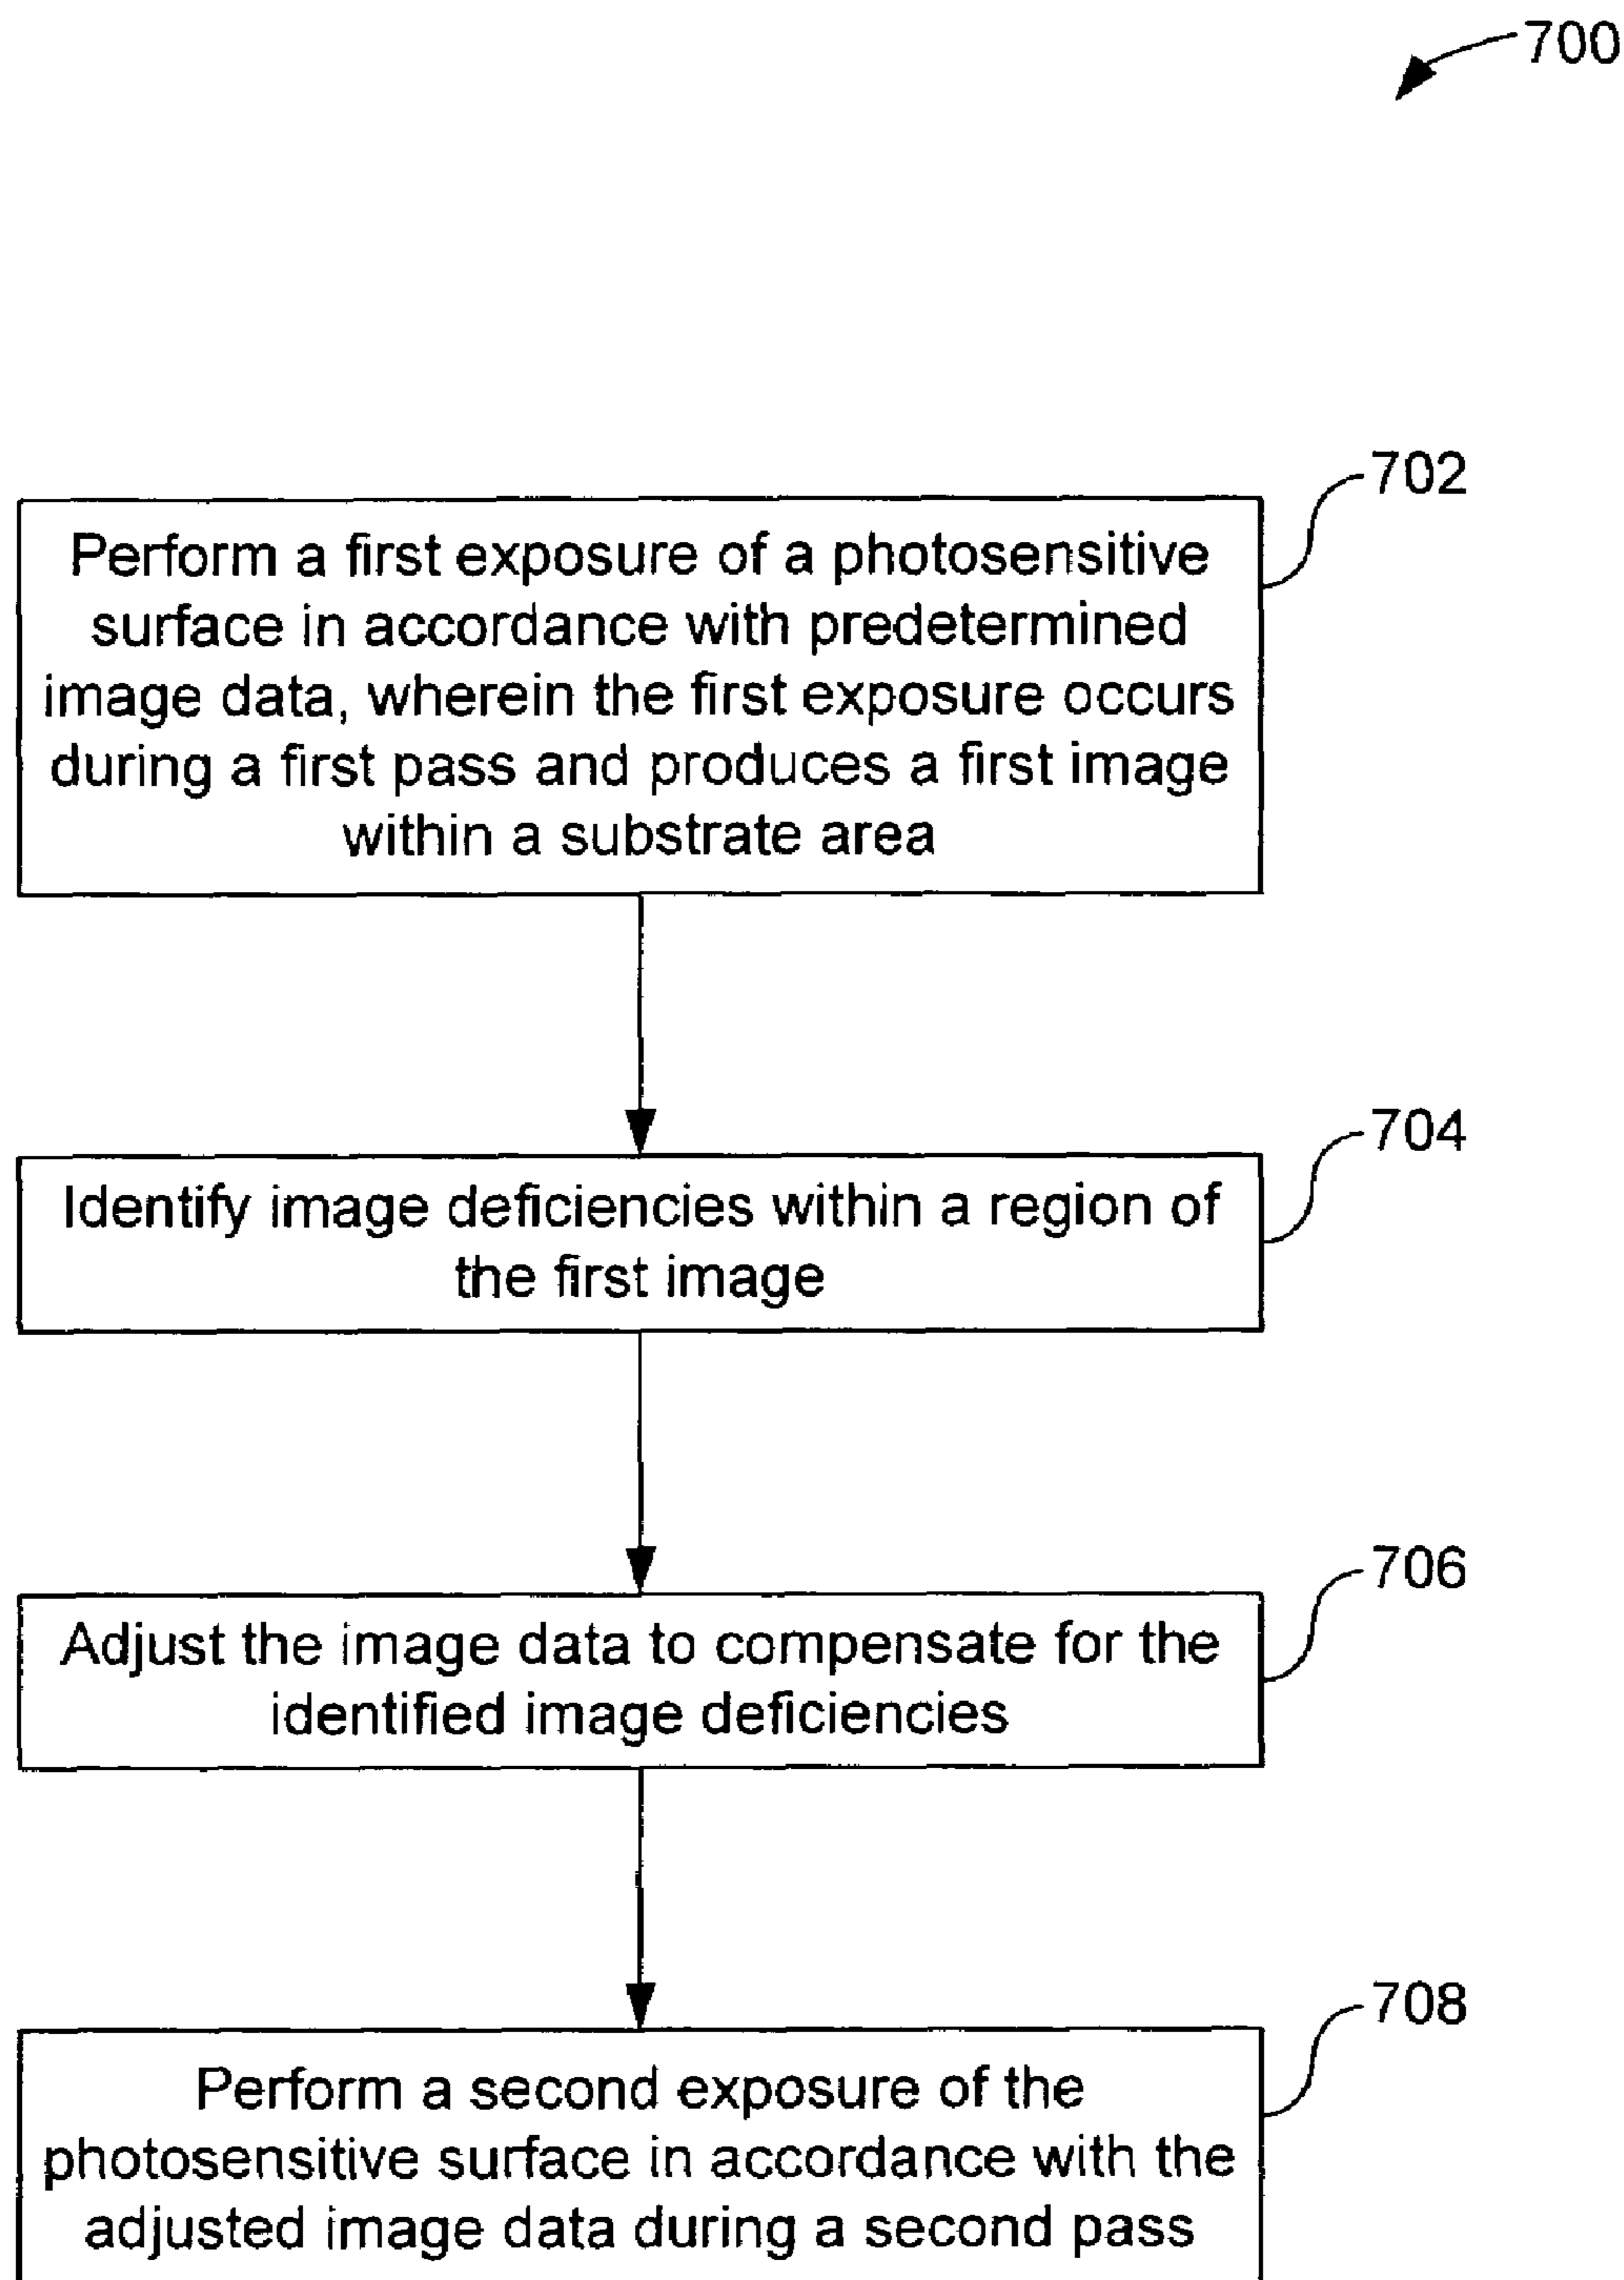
700

702

Perform a first exposure of a photosensitive surface in accordance with predetermined image data, wherein the first exposure occurs during a first pass and produces a first image within a substrate area

704

Identify image deficiencies within a region of the first image

706

Adjust the image data to compensate for the identified image deficiencies

708

Perform a second exposure of the photosensitive surface in accordance with the adjusted image data during a second pass